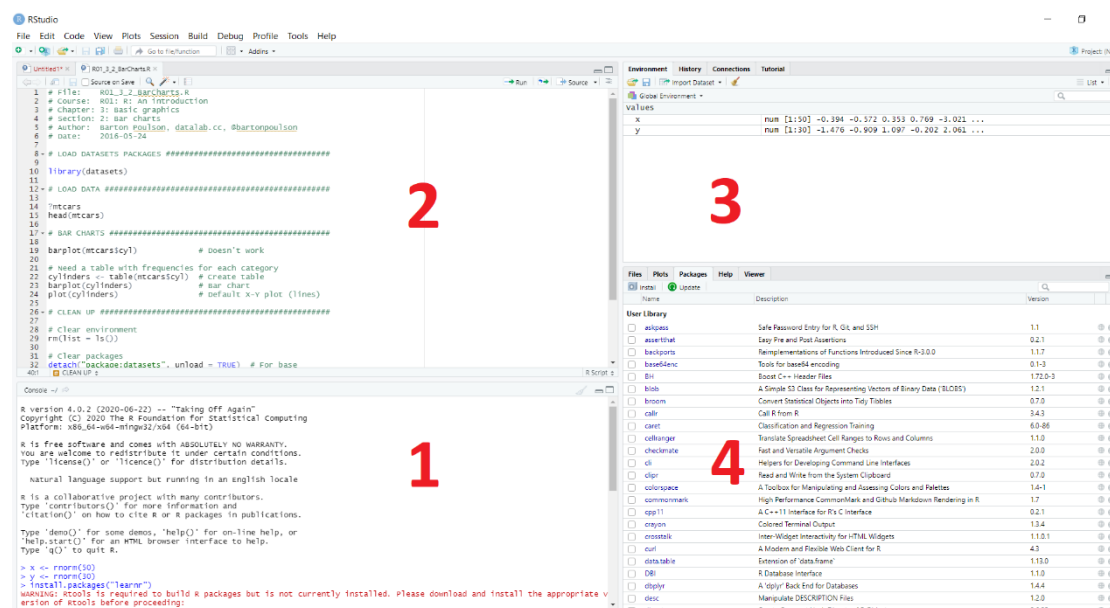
RStudio

File Edit Code View Plots Session Build Debug Profile Tools Help

Go to file/function | Addins

Project: (N

Untitled1* | R01_3_2_BarCharts.R

Source on Save | Run | Source

1 # File: R01_3_2_BarCharts.R
2 # Course: R01: R: An Introduction
3 # Chapter: 3: Basic graphics
4 # Section: 2: Bar charts
5 # Author: Barton Poulson, datalab.cc, @bartonpoulson
6 # Date: 2016-05-24

8 # LOAD DATASETS PACKAGES ##########################################

10 library(datasets)

12 # LOAD DATA ######################################################

14 ?mtcars
15 head(mtcars)

17 # BAR CHARTS #####################################################

19 barplot(mtcars$cyl) # Doesn't work

21 # Need a table with frequencies for each category
22 cylinders <- table(mtcars$cyl) # Create table
23 barplot(cylinders) # Bar chart
24 plot(cylinders) # Default X-Y plot (lines)

26 # CLEAN UP #######################################################

28 # Clear environment
29 rm(list = ls())

31 # Clear packages
32 detach("package:datasets", unload = TRUE) # For base

40:1 | CLEAN UP | R Script

2

Console ~/

R version 4.0.2 (2020-06-22) -- "Taking Off Again"
Copyright (C) 2020 The R Foundation for Statistical Computing
Platform: x86_64-w64-mingw32/x64 (64-bit)

R is free software and comes with ABSOLUTELY NO WARRANTY.
You are welcome to redistribute it under certain conditions.
Type 'license()' or 'licence()' for distribution details.

Natural language support but running in an English locale

R is a collaborative project with many contributors.
Type 'contributors()' for more information and
'citation()' on how to cite R or R packages in publications.

Type 'demo()' for some demos, 'help()' for on-line help, or
'help.start()' for an HTML browser interface to help.
Type 'q()' to quit R.

> x <- rnorm(50)
> y <- rnorm(30)
> install.packages("learnr")
WARNING: Rtools is required to build R packages but is not currently installed. Please download and install the appropriate v
ersion of Rtools before proceeding:

1

Environment | History | Connections | Tutorial

Import Dataset | List

Global Environment

Values
x num [1:50] -0.394 -0.572 0.353 0.769 -3.021 ...
y num [1:30] -1.476 -0.909 1.097 -0.202 2.061 ...

3

Files | Plots | Packages | Help | Viewer

Install | Update

| Name | Description | Version |
|---|---|---|
| User Library | | |
| askpass | Safe Password Entry for R, Git, and SSH | 1.1 |
| assertthat | Easy Pre and Post Assertions | 0.2.1 |
| backports | Reimplementations of Functions Introduced Since R-3.0.0 | 1.1.7 |
| base64enc | Tools for base64 encoding | 0.1-3 |
| BH | Boost C++ Header Files | 1.72.0-3 |
| blob | A Simple S3 Class for Representing Vectors of Binary Data ('BLOBS') | 1.2.1 |
| broom | Convert Statistical Objects into Tidy Tibbles | 0.7.0 |
| callr | Call R from R | 3.4.3 |
| caret | Classification and Regression Training | 6.0-86 |
| cellranger | Translate Spreadsheet Cell Ranges to Rows and Columns | 1.1.0 |
| checkmate | Fast and Versatile Argument Checks | 2.0.0 |
| cli | Helpers for Developing Command Line Interfaces | 2.0.2 |
| clipr | Read and Write from the System Clipboard | 0.7.0 |
| colorspace | A Toolbox for Manipulating and Assessing Colors and Palettes | 1.4-1 |
| commonmark | High Performance CommonMark and Github Markdown Rendering in R | 1.7 |
| cpp11 | A C++11 Interface for R's C Interface | 0.2.1 |
| crayon | Colored Terminal Output | 1.3.4 |
| crosstalk | Inter-Widget Interactivity for HTML Widgets | 1.1.0.1 |
| curl | A Modern and Flexible Web Client for R | 4.3 |
| data.table | Extension of 'data.frame' | 1.13.0 |
| DBI | R Database Interface | 1.1.0 |
| dbplyr | A 'dplyr' Back End for Databases | 1.4.4 |
| desc | Manipulate DESCRIPTION Files | 1.2.0 |

4